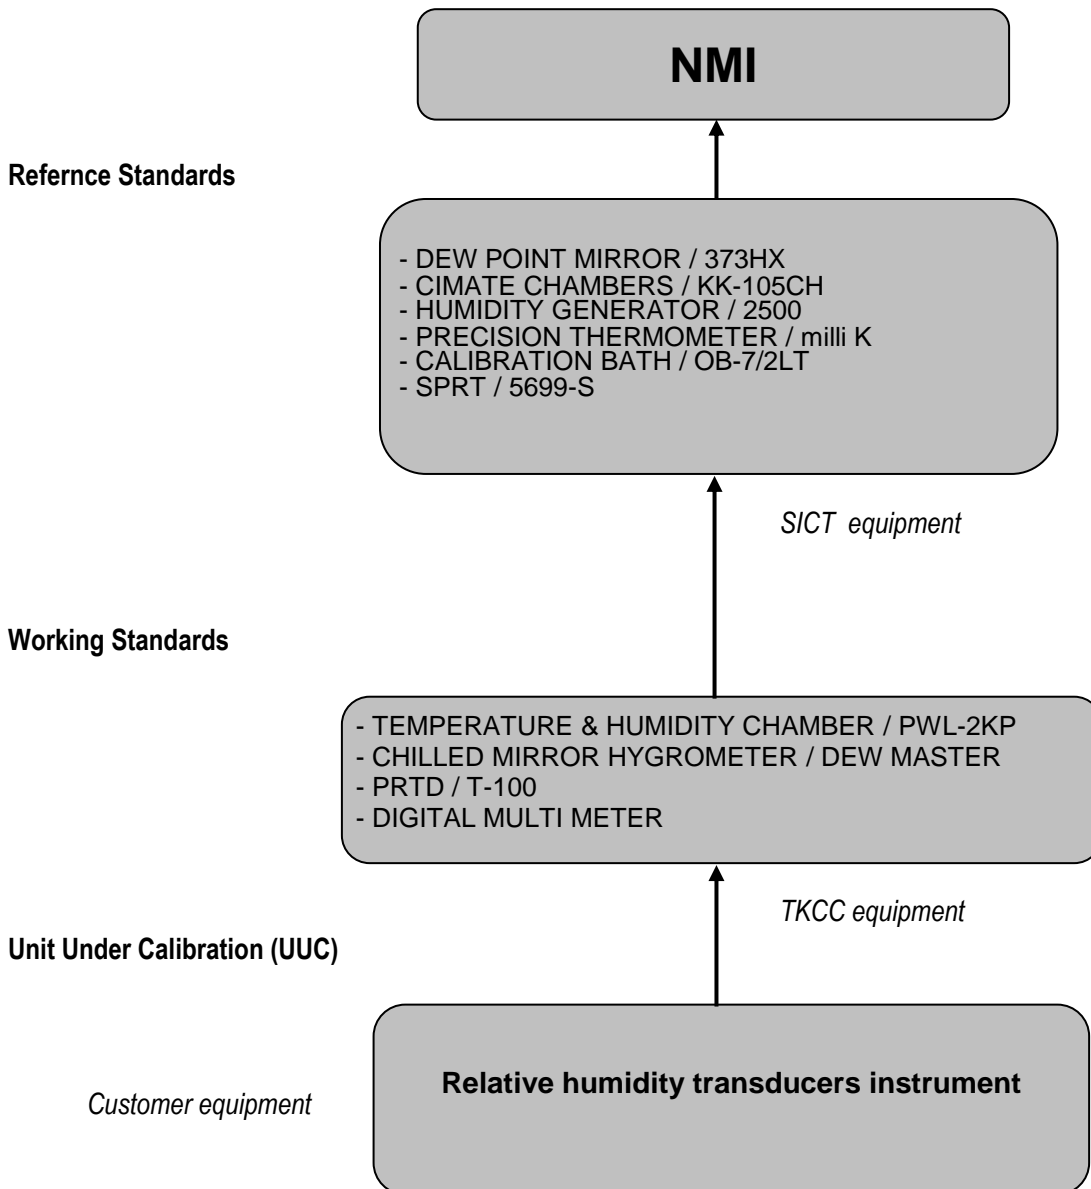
NMI

Refernce Standards

- DEW POINT MIRROR / 373HX
- CIMATE CHAMBERS / KK-105CH
- HUMIDITY GENERATOR / 2500
- PRECISION THERMOMETER / milli K
- CALIBRATION BATH / OB-7/2LT
- SPRT / 5699-S

SICT equipment

Working Standards

- TEMPERATURE & HUMIDITY CHAMBER / PWL-2KP
- CHILLED MIRROR HYGROMETER / DEW MASTER
- PRTD / T-100
- DIGITAL MULTI METER

TKCC equipment

Unit Under Calibration (UUC)

Customer equipment

Relative humidity transducers instrument